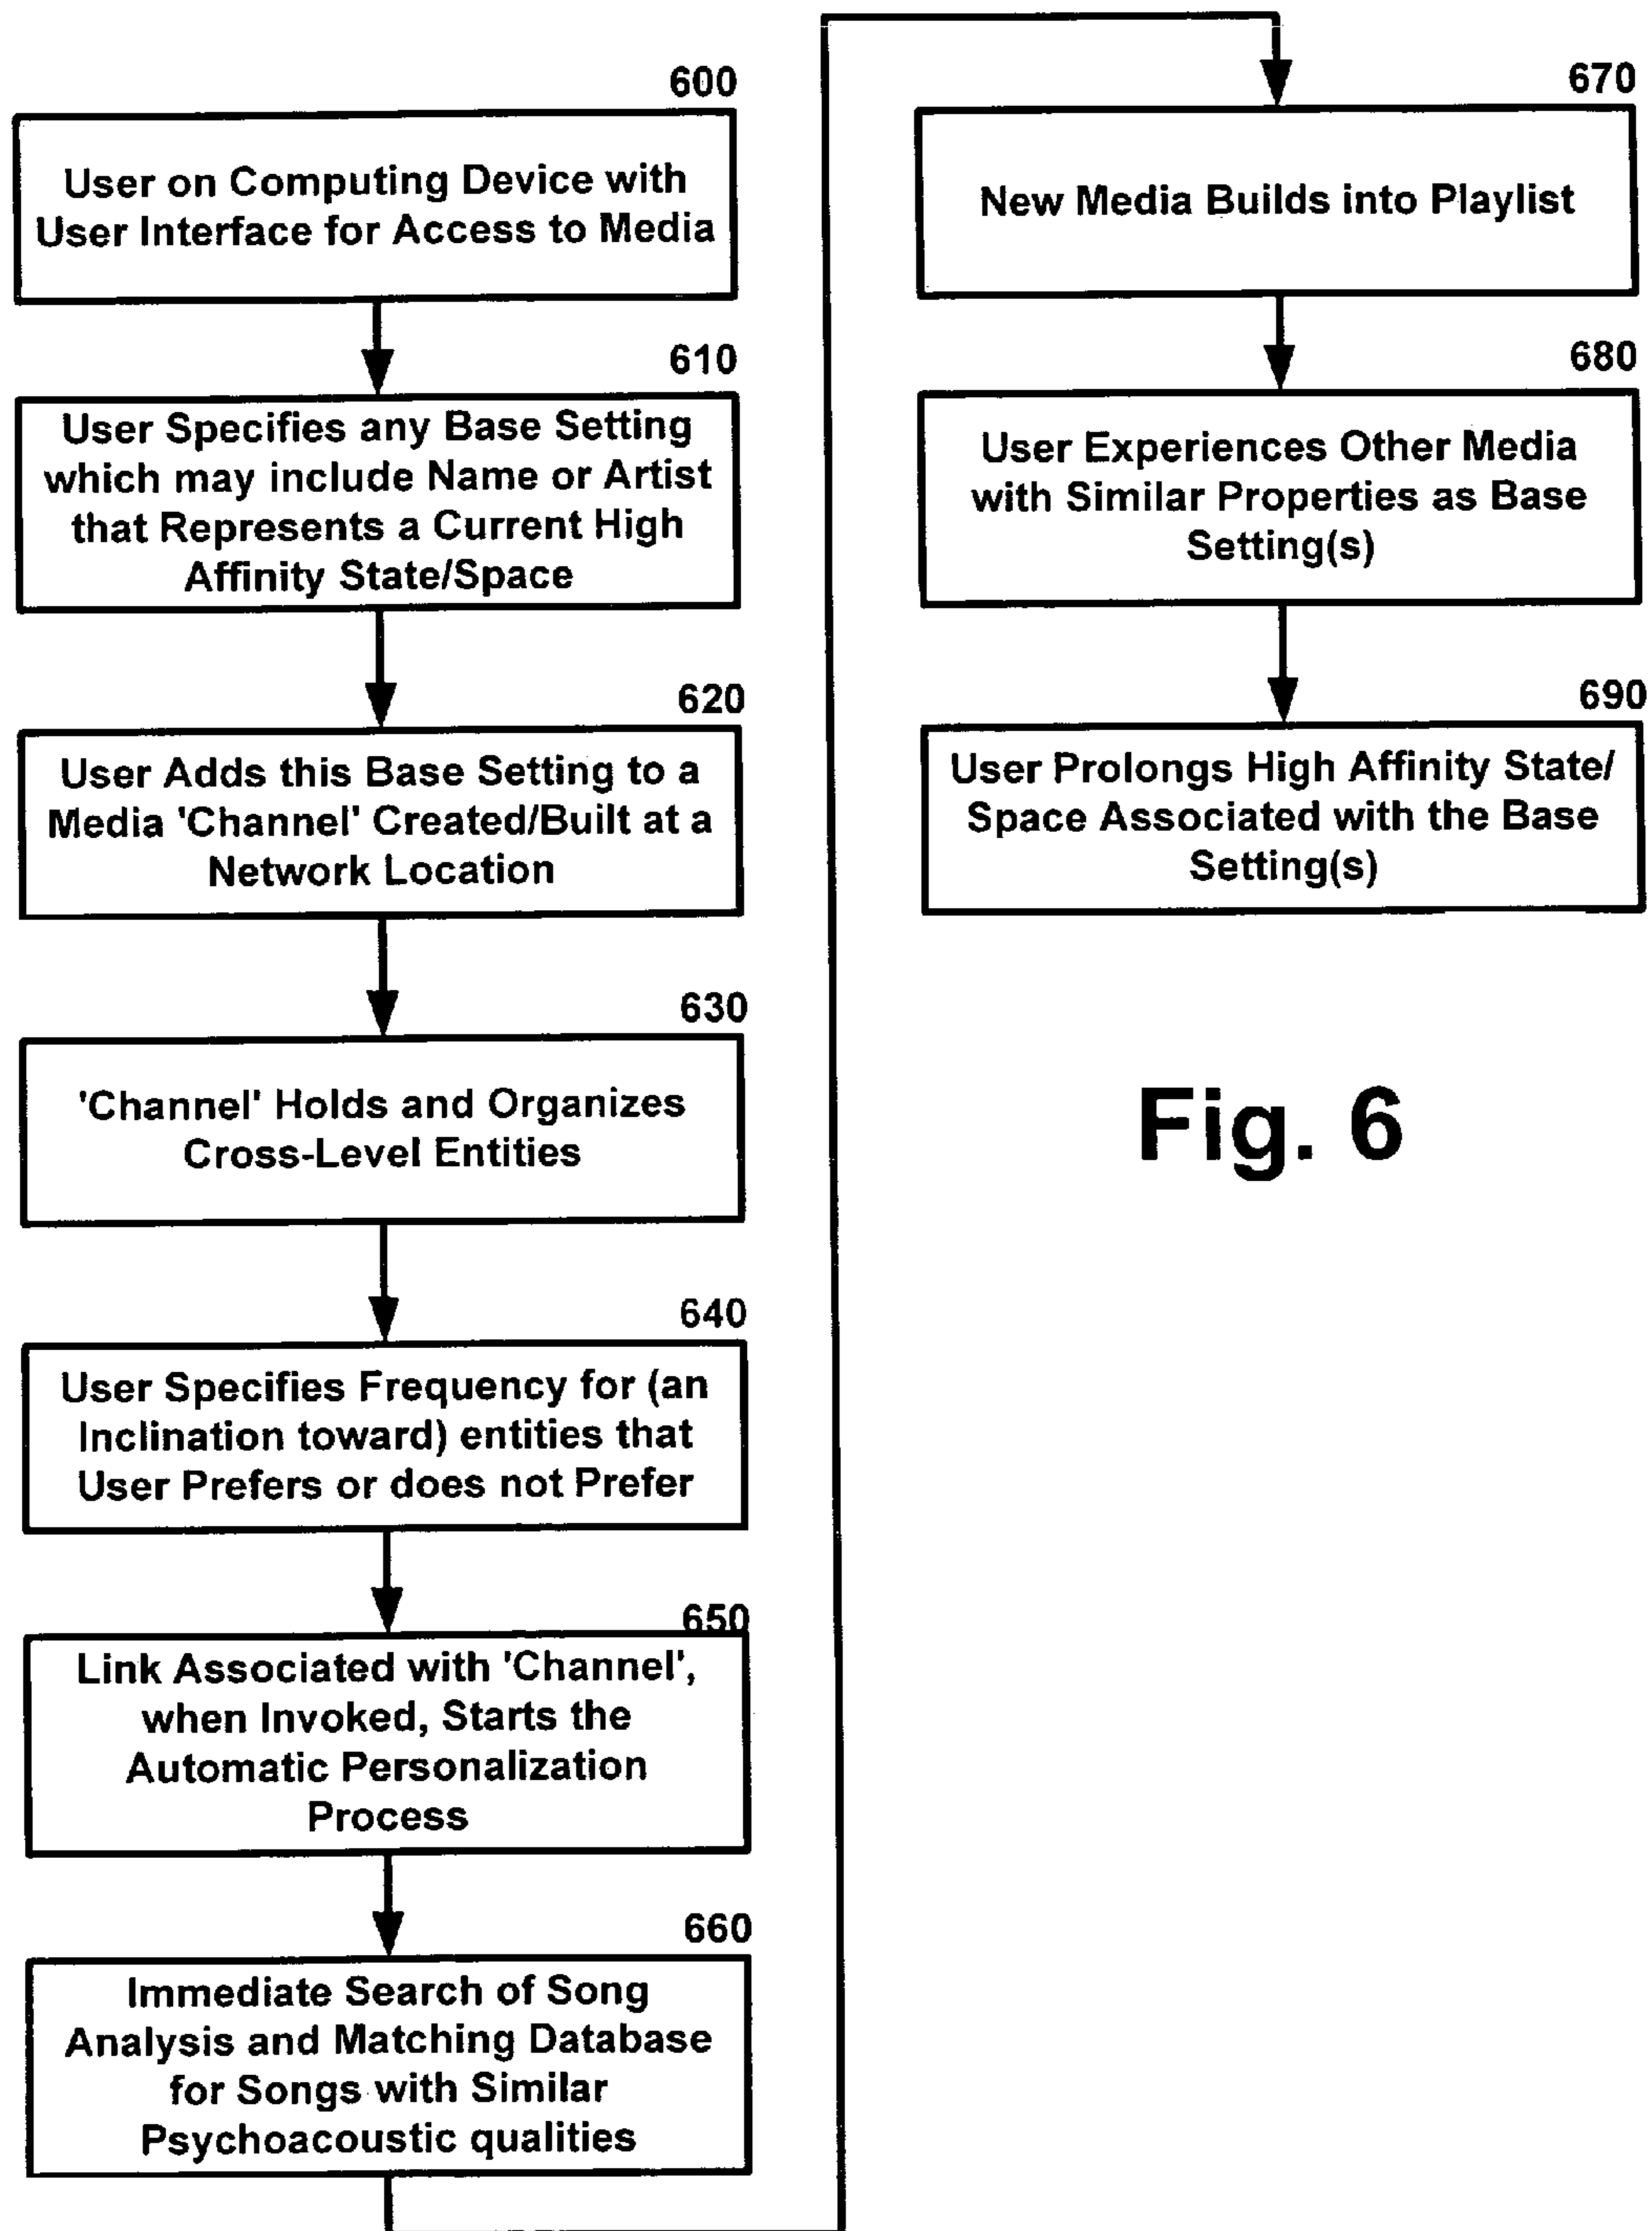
600

User on Computing Device with User Interface for Access to Media

610

User Specifies any Base Setting which may include Name or Artist that Represents a Current High Affinity State/Space

620

User Adds this Base Setting to a Media 'Channel' Created/Built at a Network Location

630

'Channel' Holds and Organizes Cross-Level Entities

640

User Specifies Frequency for (an Inclination toward) entities that User Prefers or does not Prefer

650

Link Associated with 'Channel', when Invoked, Starts the Automatic Personalization Process

660

Immediate Search of Song Analysis and Matching Database for Songs with Similar Psychoacoustic qualities

670

New Media Builds into Playlist

680

User Experiences Other Media with Similar Properties as Base Setting(s)

690

User Prolongs High Affinity State/ Space Associated with the Base Setting(s)

Fig. 6